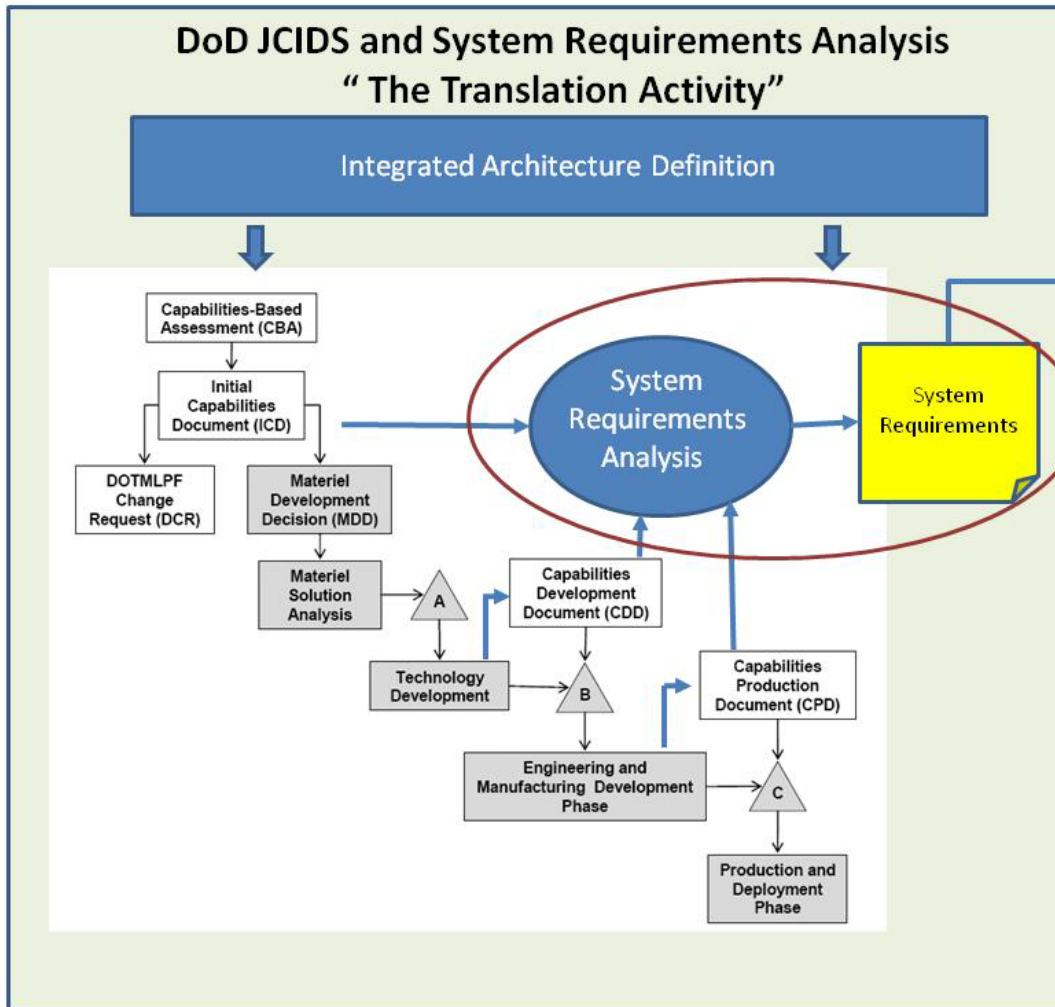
DoD JCIDS and System Requirements Analysis
" The Translation Activity"

Integrated Architecture Definition

Capabilities-Based Assessment (CBA)

Initial Capabilities Document (ICD)

DOTMLPF Change Request (DCR)

Materiel Development Decision (MDD)

Materiel Solution Analysis

A

Technology Development

Capabilities Development Document (CDD)

B

Capabilities Production Document (CPD)

Engineering and Manufacturing Development Phase

C

Production and Deployment Phase

System Requirements Analysis

System Requirements